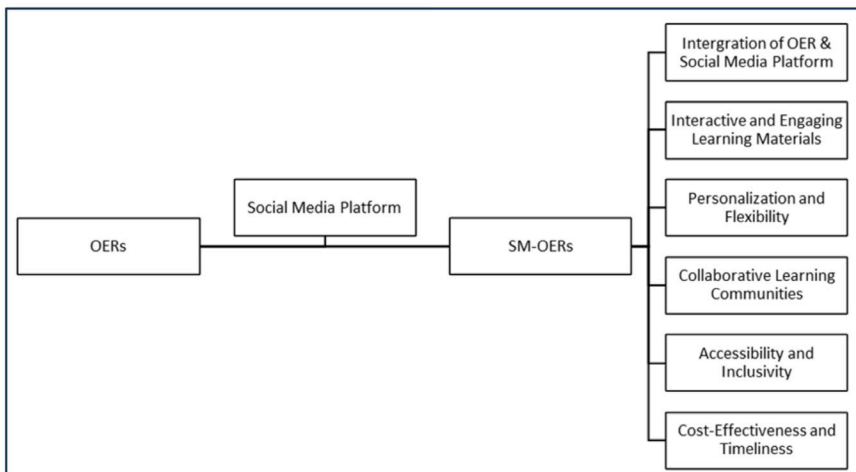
Social Media Platform

OERs

SM-OERs

Intergration of OER & Social Media Platform

Interactive and Engaging Learning Materials

Personalization and Flexibility

Collaborative Learning Communities

Accessibility and Inclusivity

Cost-Effectiveness and Timeliness